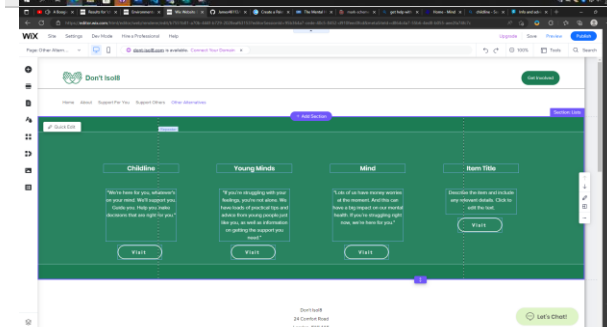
WiX Site Settings Dev Mode Hire a Professional Help

Upgrade Save Preview Publish

Page: Other Altern...

dont-isol8.com is available. Connect Your Domain

100% Tools Search

Don't Isol8

Get Involved

Home About Support For You Support Others Other Alternatives

+ Add Section

Section: Lists

Quick Edit

Childline

"We're here for you, whatever's on your mind. We'll support you. Guide you. Help you make decisions that are right for you."

Visit

Young Minds

"If you're struggling with your feelings, you're not alone. We have loads of practical tips and advice from young people just like you, as well as information on getting the support you need."

Visit

Mind

"Lots of us have money worries at the moment. And this can have a big impact on our mental health. If you're struggling right now, we're here for you."

Visit

Item Title

Describe the item and include any relevant details. Click to edit the text.

Visit

Don't Isol8

24 Comfort Road

Let's Chat!